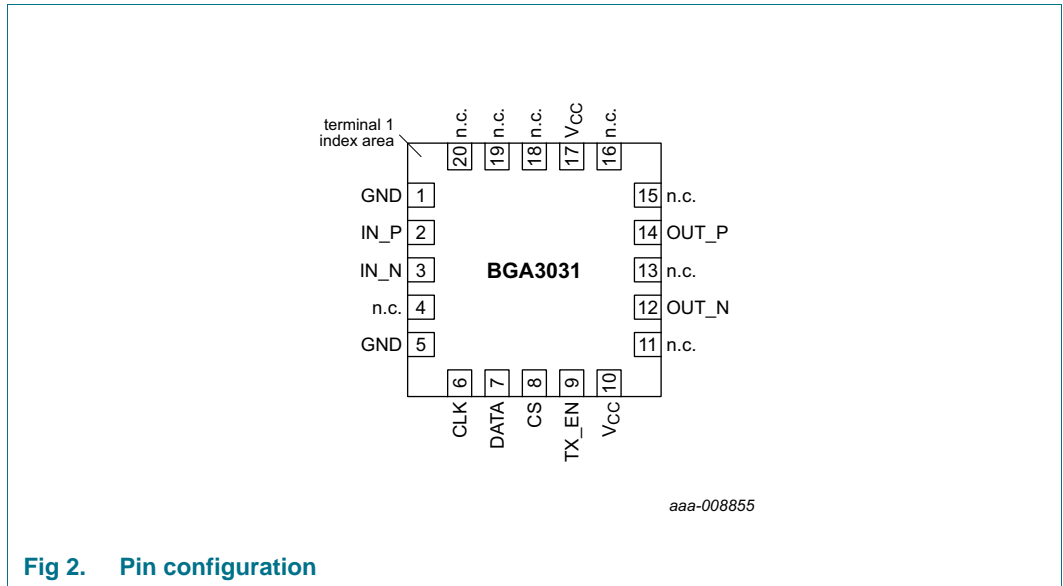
terminal 1
index area

20 n.c.
19 n.c.
18 n.c.
17 $V_{CC}$
16 n.c.

GND 1
IN_P 2
IN_N 3
n.c. 4
GND 5

BGA3031

15 n.c.
14 OUT_P
13 n.c.
12 OUT_N
11 n.c.

6 CLK
7 DATA
8 CS
9 TX_EN
10 $V_{CC}$

aaa-008855

Fig 2. Pin configuration